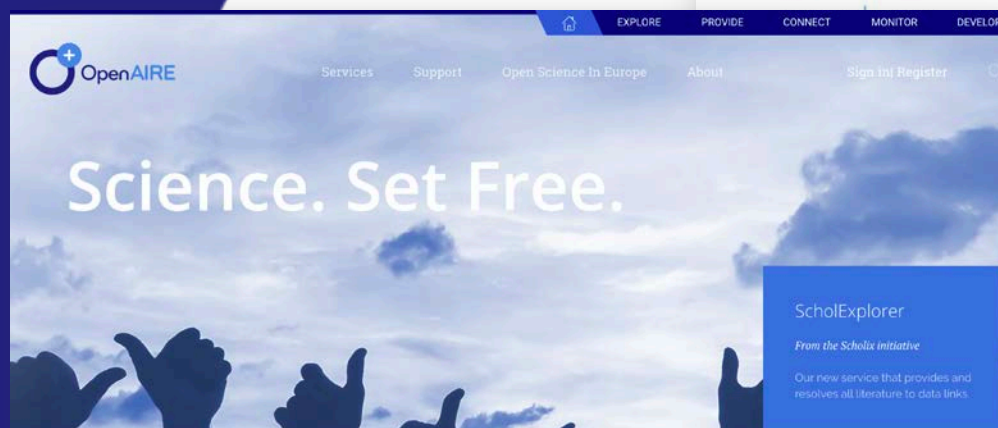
EXPLORE PROVIDE CONNECT MONITOR DEVELOP

OpenAIRE

Services Support Open Science In Europe About Sign in| Register

Science. Set Free.

ScholExplorer

From the Scholix initiative

Our new service that provides and resolves all literature to data links.